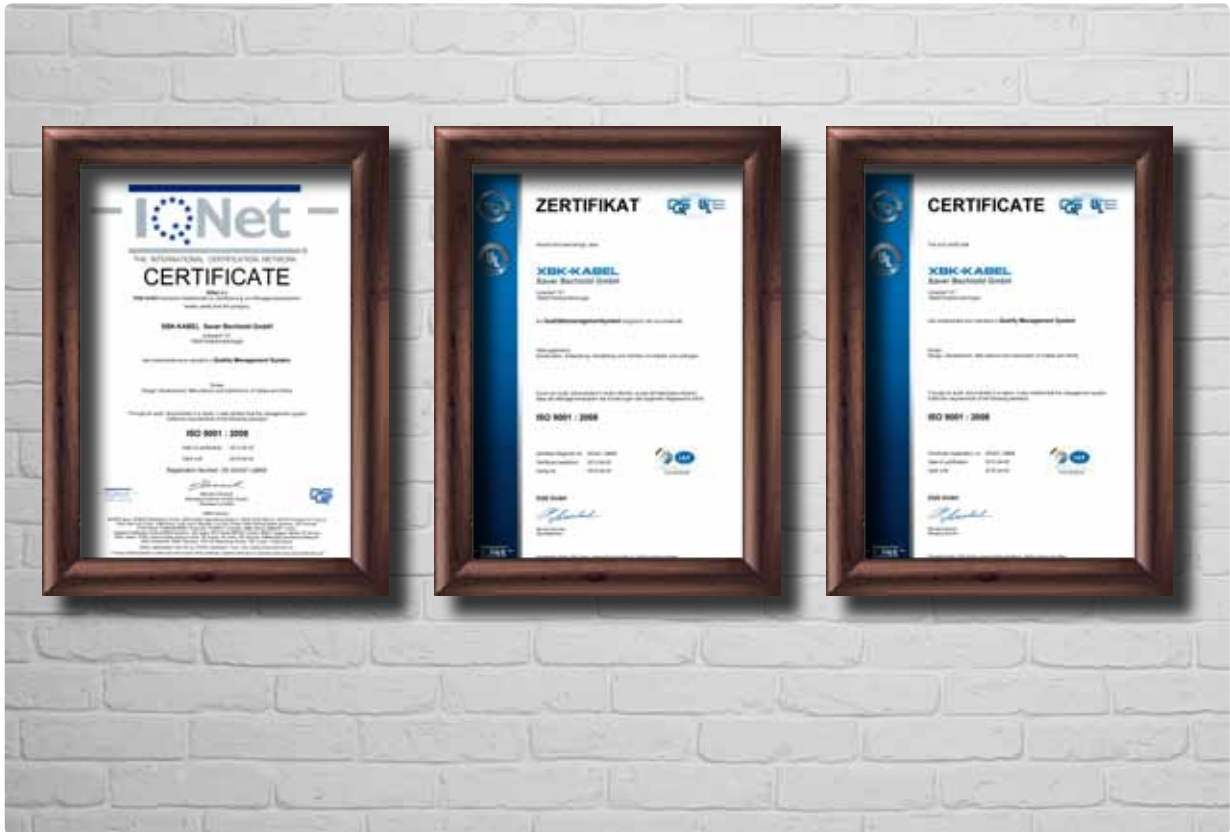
IQNet
THE INTERNATIONAL CERTIFICATION NETWORK
CERTIFICATE
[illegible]
XBK-KABEL Xaver Bechtold GmbH
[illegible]
Quality Management System
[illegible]
ISO 9001 : 2008
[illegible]
Registration Number: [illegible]

ZERTIFIKAT
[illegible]
XBK-KABEL
Xaver Bechtold GmbH
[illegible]
Qualitätsmanagementsystem
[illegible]
ISO 9001 : 2008
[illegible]
DQS GmbH

CERTIFICATE
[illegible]
XBK-KABEL
Xaver Bechtold GmbH
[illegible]
Quality Management System
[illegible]
ISO 9001 : 2008
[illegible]
DQS GmbH